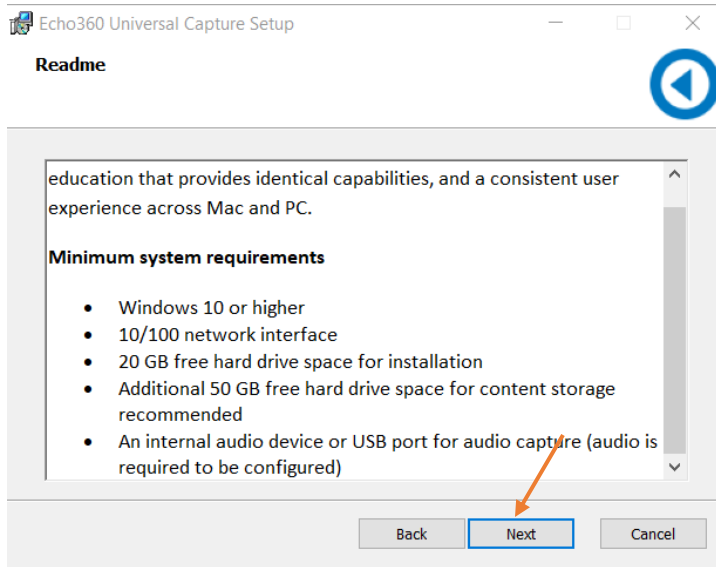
Echo360 Universal Capture Setup

Readme

education that provides identical capabilities, and a consistent user experience across Mac and PC.

**Minimum system requirements**

- Windows 10 or higher
- 10/100 network interface
- 20 GB free hard drive space for installation
- Additional 50 GB free hard drive space for content storage recommended
- An internal audio device or USB port for audio capture (audio is required to be configured)

Back Next Cancel